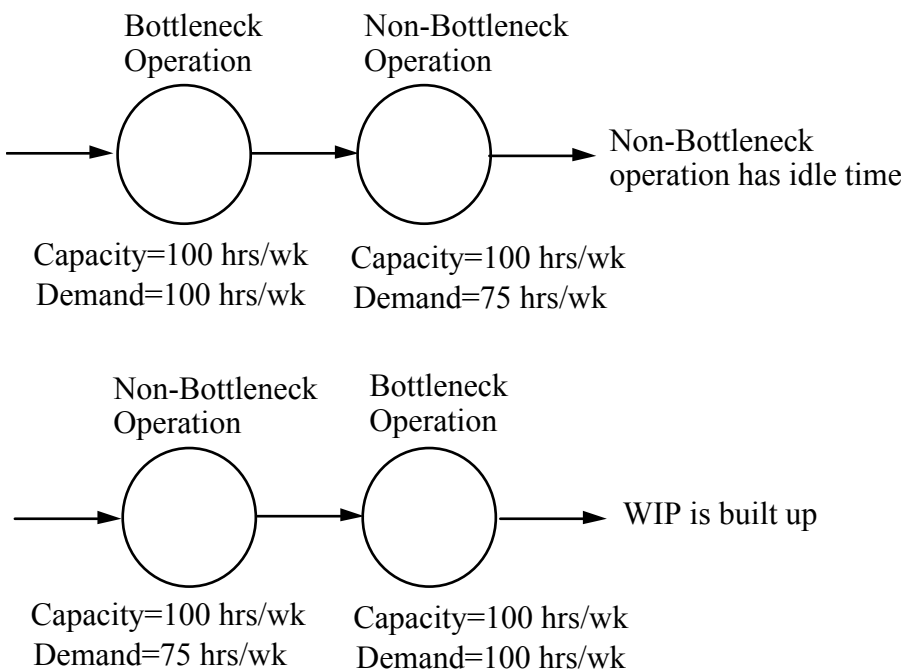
Bottleneck Operation

Non-Bottleneck Operation

Non-Bottleneck operation has idle time

Capacity=100 hrs/wk
Demand=100 hrs/wk

Capacity=100 hrs/wk
Demand=75 hrs/wk

Non-Bottleneck Operation

Bottleneck Operation

WIP is built up

Capacity=100 hrs/wk
Demand=75 hrs/wk

Capacity=100 hrs/wk
Demand=100 hrs/wk